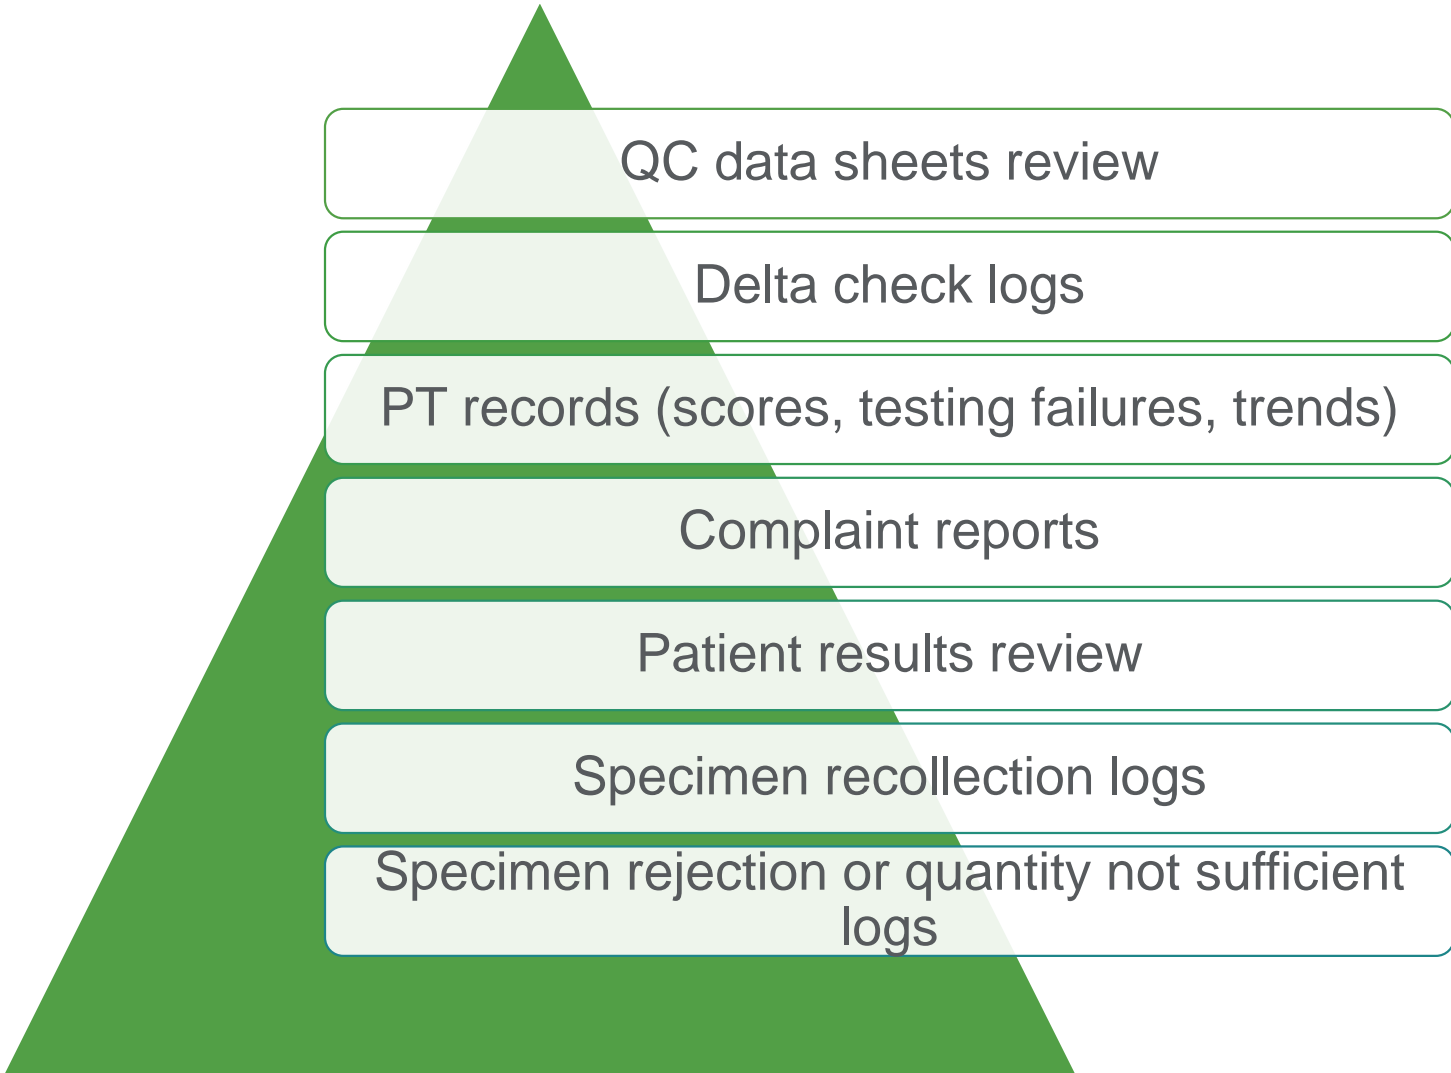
QC data sheets review

Delta check logs

PT records (scores, testing failures, trends)

Complaint reports

Patient results review

Specimen recollection logs

Specimen rejection or quantity not sufficient logs